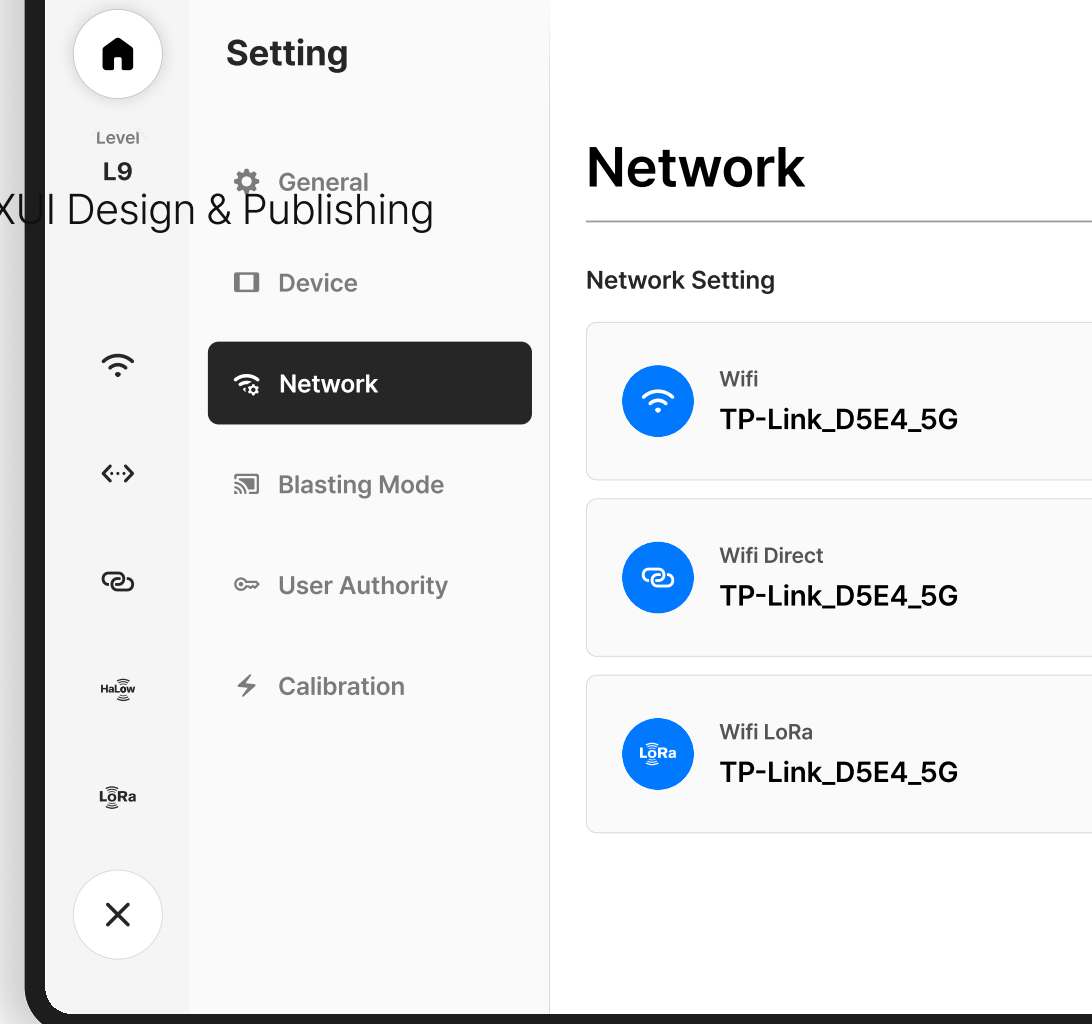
Setting

Level
L9

XUI Design & Publishing

General
Device
Network
Blasting Mode
User Authority
Calibration

HaLow
LoRa

Network

Network Setting

Wifi
TP-Link_D5E4_5G

Wifi Direct
TP-Link_D5E4_5G

LoRa
Wifi LoRa
TP-Link_D5E4_5G